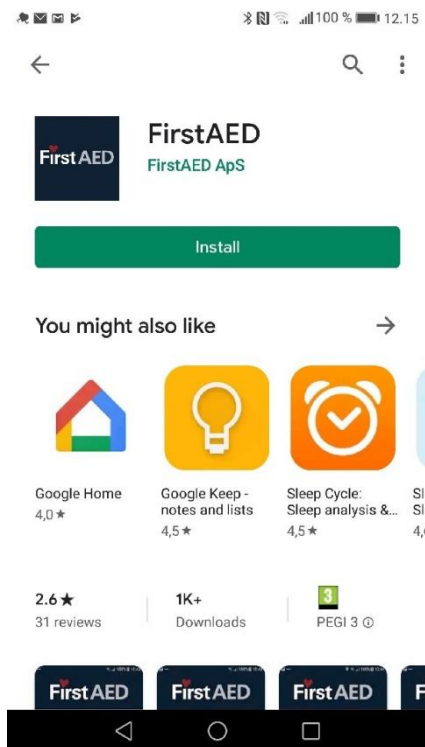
100 % 12.15

FirstAED

FirstAED
FirstAED ApS

Install

You might also like

Google Home
4,0 ★

Google Keep - notes and lists
4,5 ★

Sleep Cycle: Sleep analysis &...
4,5 ★

Sl
Sl
4,

2.6 ★
31 reviews

1K+
Downloads

3
PEGI 3 ⓘ

First AED
First AED
First AED
F